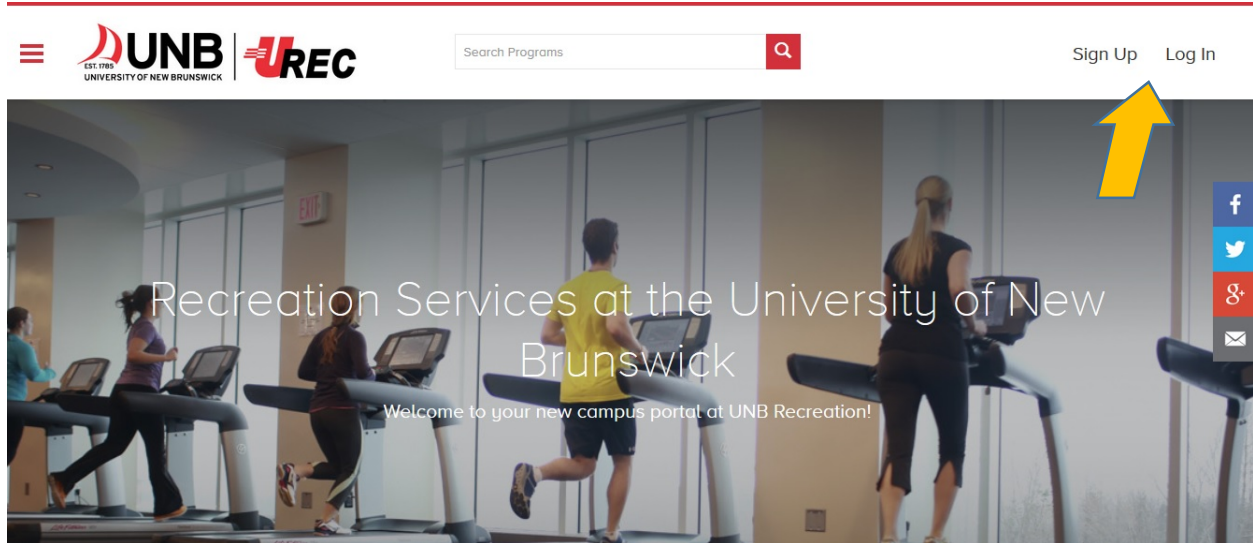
UNB
EST. 1785
UNIVERSITY OF NEW BRUNSWICK
UREC

Search Programs

Sign Up Log In

EXIT

f
g+

Recreation Services at the University of New Brunswick

Welcome to your new campus portal at UNB Recreation!